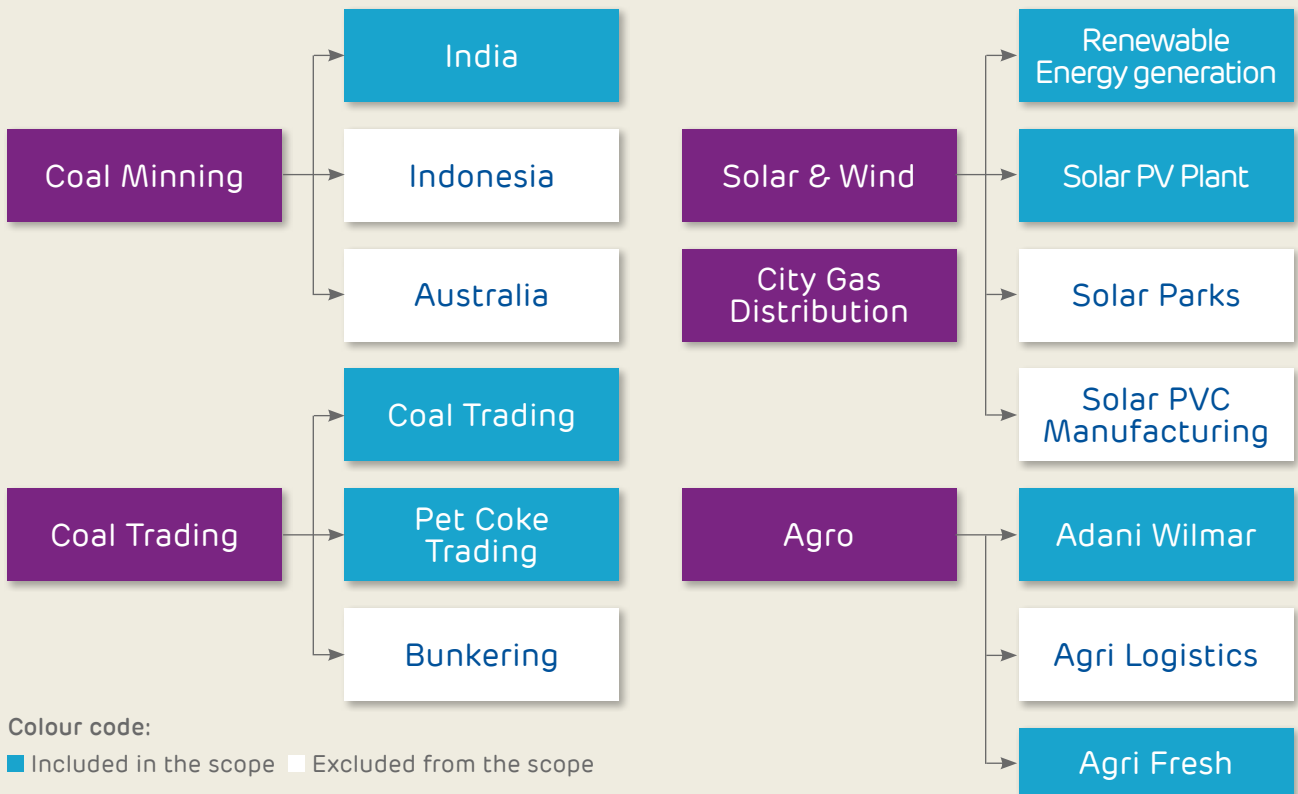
Coal Minning

India

Indonesia

Australia

Coal Trading

Coal Trading

Pet Coke Trading

Bunkering

Solar & Wind

City Gas Distribution

Renewable Energy generation

Solar PV Plant

Solar Parks

Solar PVC Manufacturing

Agro

Adani Wilmar

Agri Logistics

Agri Fresh

Colour code:

Included in the scope Excluded from the scope